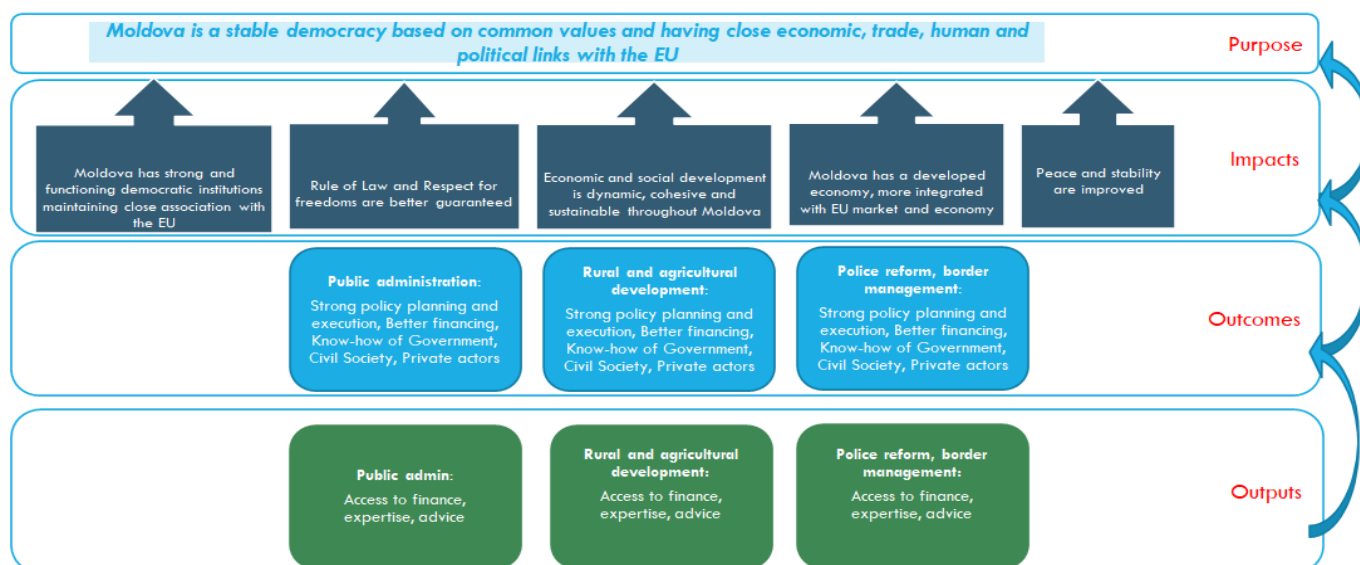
Moldova is a stable democracy based on common values and having close economic, trade, human and political links with the EU

Purpose

Moldova has strong and functioning democratic institutions maintaining close association with the EU

Rule of Law and Respect for freedoms are better guaranteed

Economic and social development is dynamic, cohesive and sustainable throughout Moldova

Moldova has a developed economy, more integrated with EU market and economy

Peace and stability are improved

Impacts

Public administration: Strong policy planning and execution, Better financing, Know-how of Government, Civil Society, Private actors

Rural and agricultural development: Strong policy planning and execution, Better financing, Know-how of Government, Civil Society, Private actors

Police reform, border management: Strong policy planning and execution, Better financing, Know-how of Government, Civil Society, Private actors

Outcomes

Public admin: Access to finance, expertise, advice

Rural and agricultural development: Access to finance, expertise, advice

Police reform, border management: Access to finance, expertise, advice

Outputs